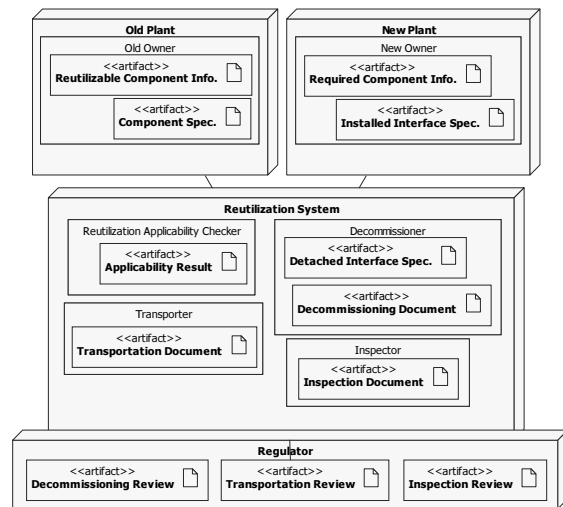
Old Plant

Old Owner

<<artifact>>
Reutilizable Component Info.

<<artifact>>
Component Spec.

New Plant

New Owner

<<artifact>>
Required Component Info.

<<artifact>>
Installed Interface Spec.

Reutilization System

Reutilization Applicability Checker

<<artifact>>
Applicability Result

Decommissioner

<<artifact>>
Detached Interface Spec.

<<artifact>>
Decommissioning Document

Transporter

<<artifact>>
Transportation Document

Inspector

<<artifact>>
Inspection Document

Regulator

<<artifact>>
Decommissioning Review

<<artifact>>
Transportation Review

<<artifact>>
Inspection Review